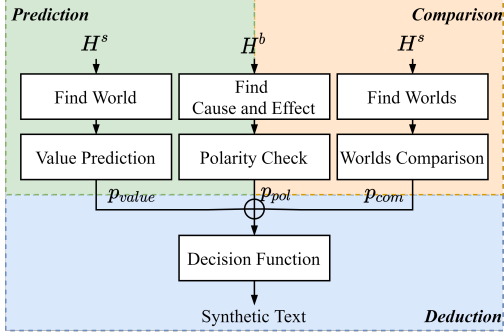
Prediction

Comparison

$H^s$

$H^b$

$H^s$

Find World

Find Cause and Effect

Find Worlds

Value Prediction

Polarity Check

Worlds Comparison

$p_{value}$

$p_{pol}$

$p_{com}$

Decision Function

Synthetic Text

Deduction